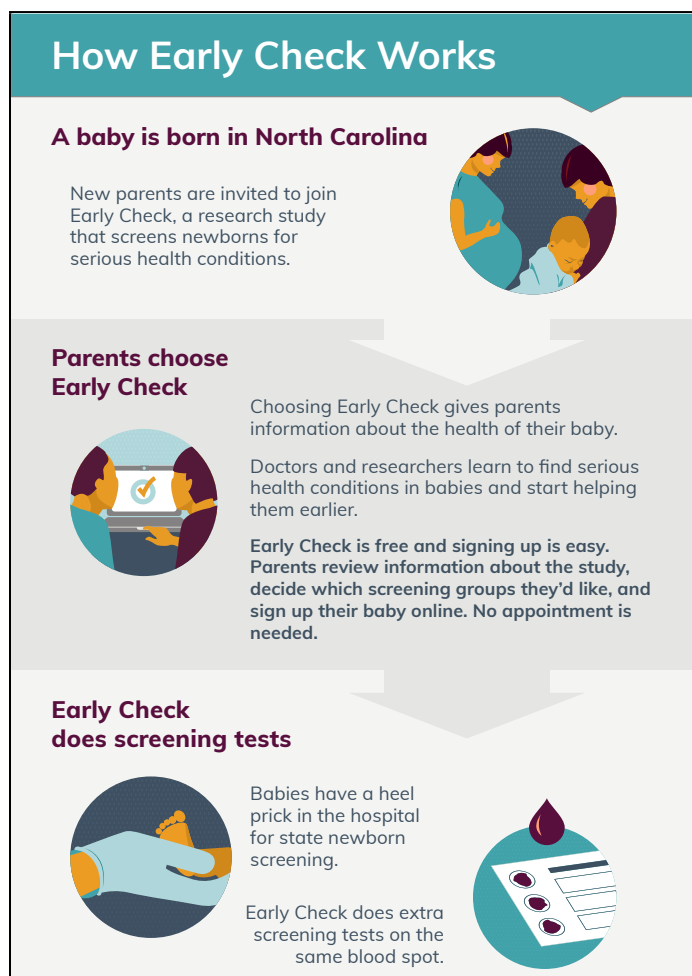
How Early Check Works

A baby is born in North Carolina

New parents are invited to join Early Check, a research study that screens newborns for serious health conditions.

Parents choose Early Check

Choosing Early Check gives parents information about the health of their baby.

Doctors and researchers learn to find serious health conditions in babies and start helping them earlier.

Early Check is free and signing up is easy. Parents review information about the study, decide which screening groups they'd like, and sign up their baby online. No appointment is needed.

Early Check does screening tests

Babies have a heel prick in the hospital for state newborn screening.

Early Check does extra screening tests on the same blood spot.